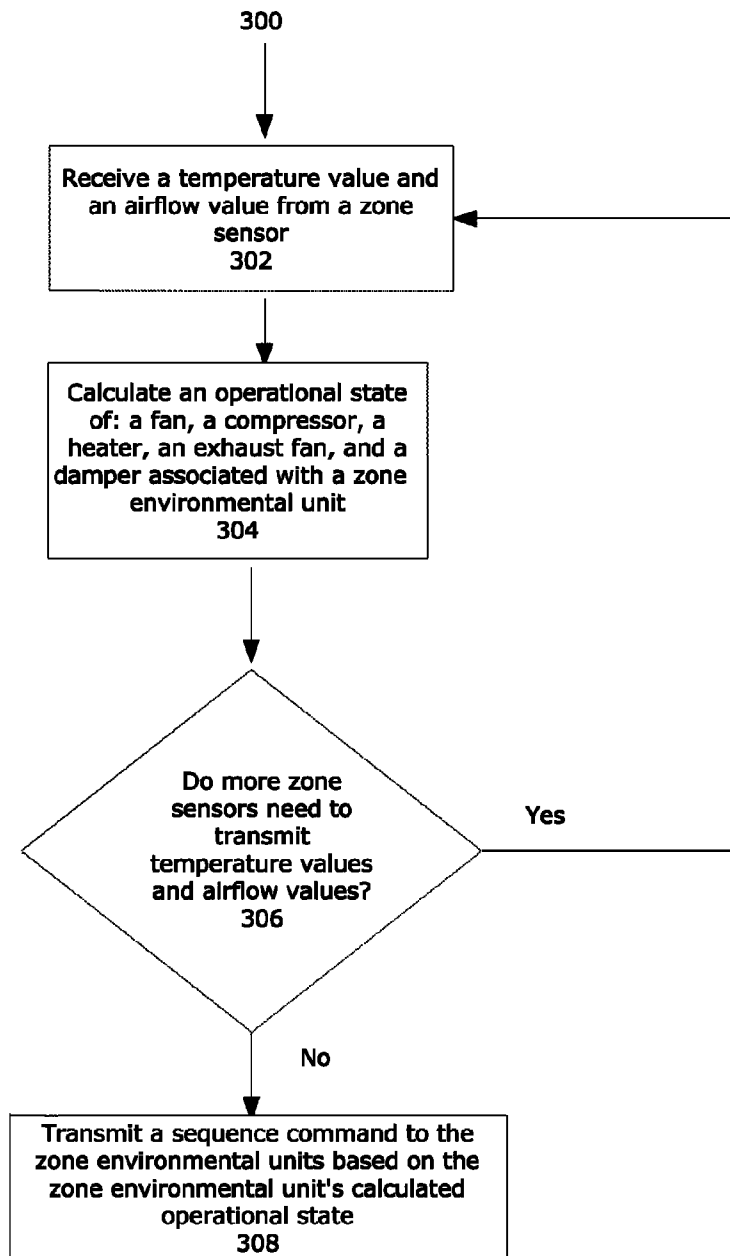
300

Receive a temperature value and an airflow value from a zone sensor
302

Calculate an operational state of: a fan, a compressor, a heater, an exhaust fan, and a damper associated with a zone environmental unit
304

Do more zone sensors need to transmit temperature values and airflow values?
306

Yes

No

Transmit a sequence command to the zone environmental units based on the zone environmental unit's calculated operational state
308